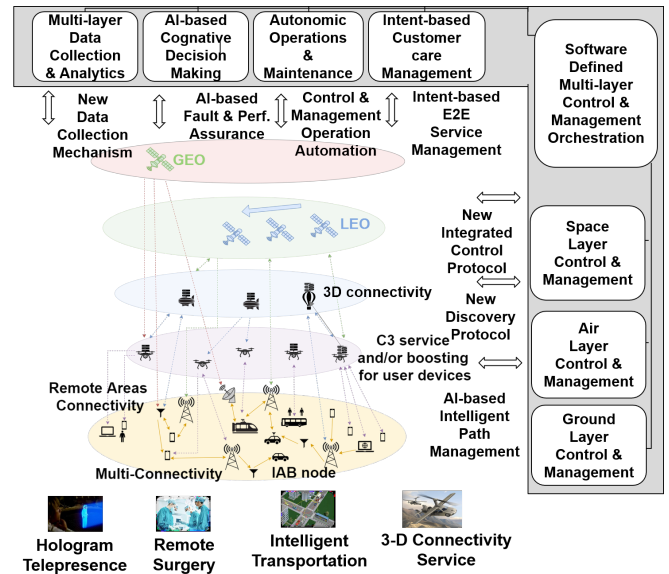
Multi-layer Data Collection & Analytics

AI-based Cognative Decision Making

Autonomic Operations & Maintenance

Intent-based Customer care Management

Software Defined Multi-layer Control & Management Orchestration

New Data Collection Mechanism

AI-based Fault & Perf. Assurance

Control & Management Operation Automation

Intent-based E2E Service Management

GEO

LEO

New Integrated Control Protocol

Space Layer Control & Management

3D connectivity

New Discovery Protocol

C3 service and/or boosting for user devices

Air Layer Control & Management

Remote Areas Connectivity

AI-based Intelligent Path Management

Ground Layer Control & Management

Multi-Connectivity

IAB node

Hologram Telepresence

Remote Surgery

Intelligent Transportation

3-D Connectivity Service